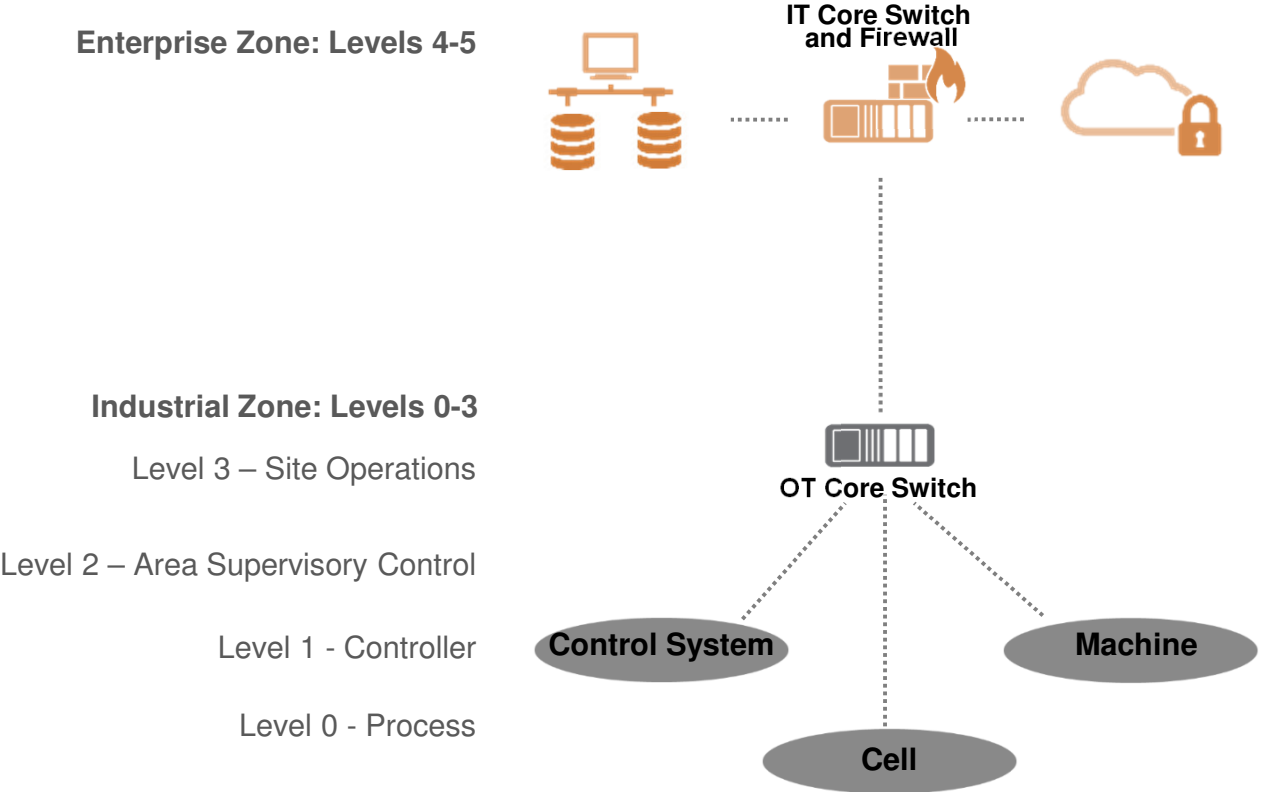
Enterprise Zone: Levels 4-5

IT Core Switch and Firewall

Industrial Zone: Levels 0-3

Level 3 – Site Operations

Level 2 – Area Supervisory Control

Level 1 - Controller

Level 0 - Process

OT Core Switch

Control System

Machine

Cell